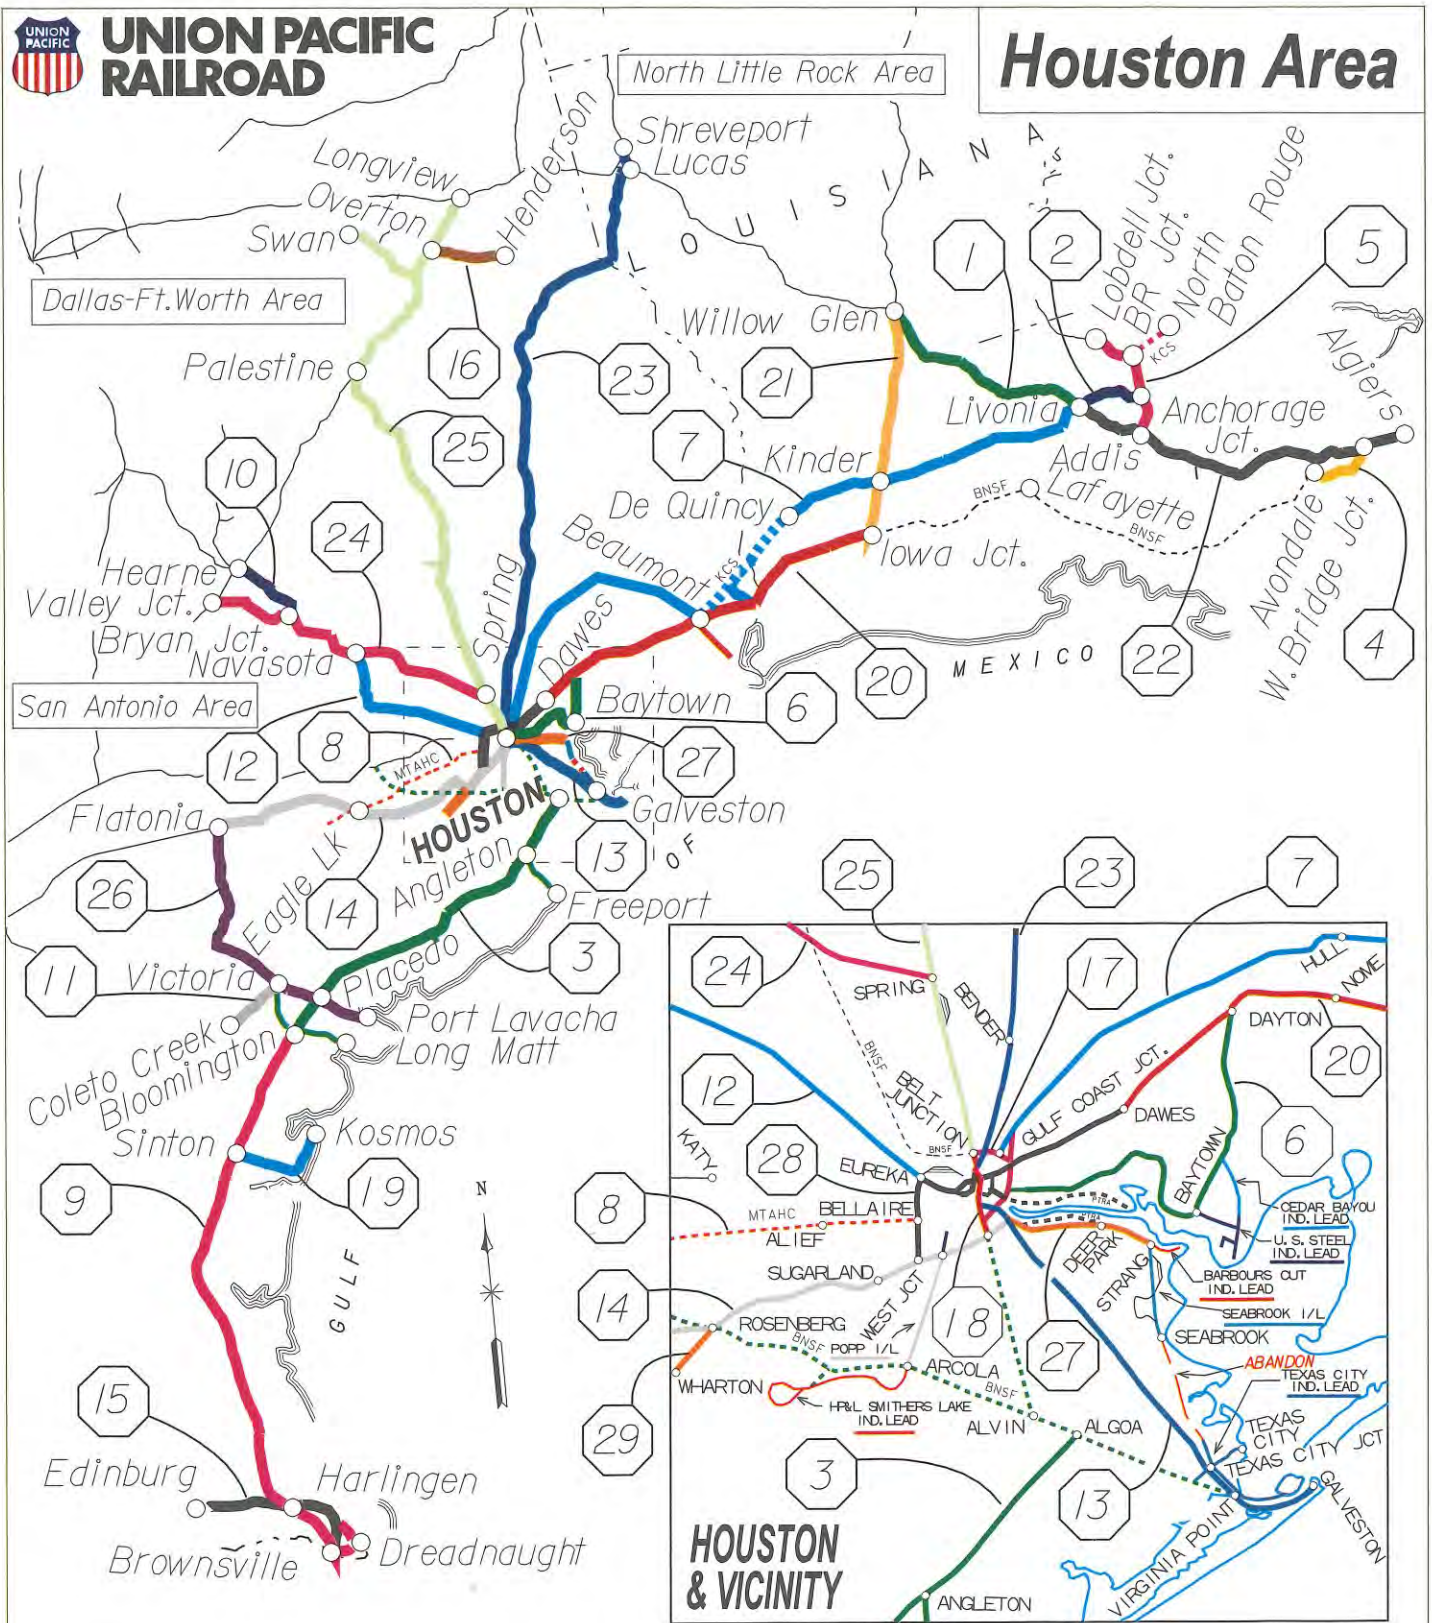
UNION PACIFIC
UNION PACIFIC RAILROAD

North Little Rock Area

Houston Area

Longview
Overton
Swan
Henderson
Shreveport
Lucas
LOUISIANA
Lobdell Jct.
BR Jct.
North Baton Rouge
KCS
Dallas-Ft.Worth Area
Palestine
16
23
21
Willow Glen
1
2
5
Algiers
Livonia
Anchorage Jct.
Addis
25
7
Kinder
10
24
De Quincy
BNSF
Lafayette
BNSF
Beaumont
KCS
Iowa Jct.
Avondale
W. Bridge Jct.
Hearne
Valley Jct.
Bryan Jct.
Navasota
Spring
Dawes
20
MEXICO
22
4
San Antonio Area
Baytown
6
12
8
MTAHC
27
Flatonia
HOUSTON
Galveston
13
OF
26
Eagle LK
14
Angleton
Freeport
3
11
Victoria
Placedo
Port Lavacha
Coleto Creek
Bloomington
Long Matt
Sinton
Kosmos
9
19
N
GULF
15
Edinburg
Harlingen
Brownsville
Dreadnaught

25
23
7
24
17
SPRING
BENDER
HULL
NOME
BNSF
DAYTON
BELT JUNCTION
GULF COAST JCT.
20
12
DAWES
KATY
BNSF
6
28
EUREKA
BAYTOWN
PTRA
CEDAR BAYOU IND. LEAD
MTAHC
BELLAIRE
PTRA
ALIEF
U. S. STEEL IND. LEAD
8
DEER PARK
SUGARLAND
BARBOURS CUT IND. LEAD
WEST JCT
STRANG
14
18
SEABROOK I/L
ROSENBERG
BNSF
POPP I/L
SEABROOK
ARCOLA
27
ABANDON
BNSF
TEXAS CITY IND. LEAD
WHARTON
HR&L SMITHERS LAKE IND. LEAD
TEXAS CITY
ALVIN
ALGOA
TEXAS CITY JCT
29
3
13
GALVESTON
VIRGINIA POINT
HOUSTON & VICINITY
ANGLETON